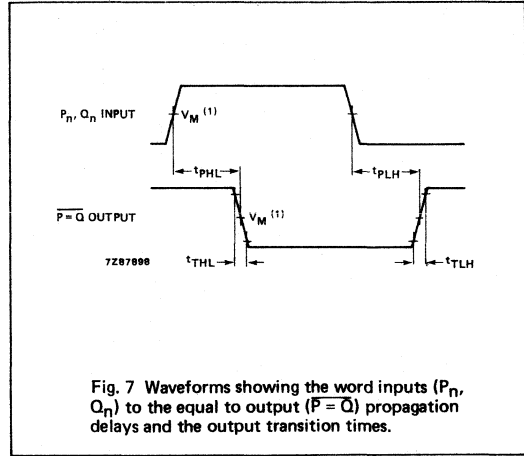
$P_n$, $Q_n$ INPUT

$V_M$ $^{(1)}$

$t_{PHL}$

$t_{PLH}$

$\overline{P = Q}$ OUTPUT

$V_M$ $^{(1)}$

7Z87898

$t_{THL}$

$t_{TLH}$

Fig. 7 Waveforms showing the word inputs ($P_n$, $Q_n$) to the equal to output ($\overline{P = Q}$) propagation delays and the output transition times.